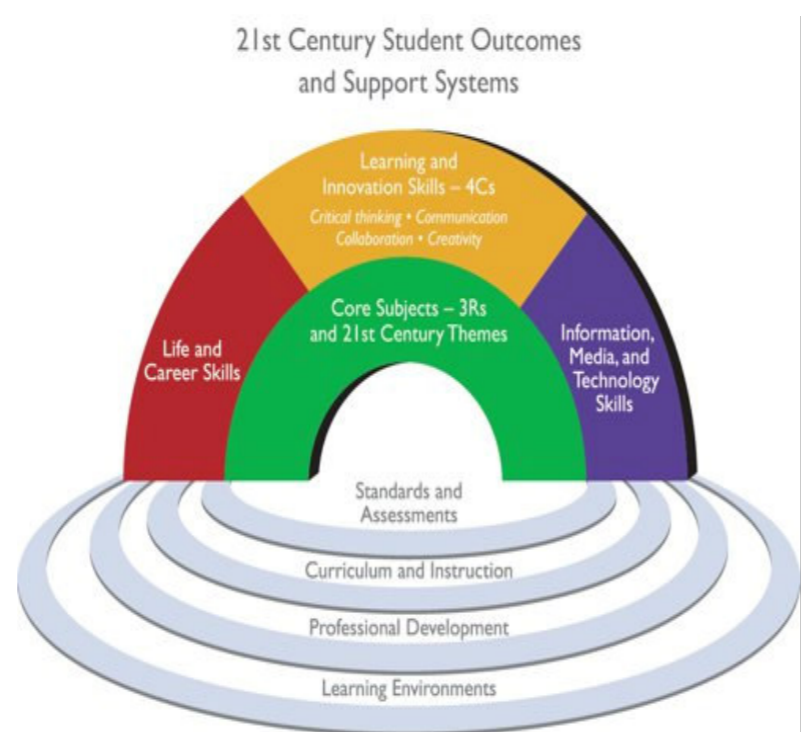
21st Century Student Outcomes and Support Systems

Learning and Innovation Skills – 4Cs

Critical thinking • Communication Collaboration • Creativity

Life and Career Skills

Core Subjects – 3Rs and 21st Century Themes

Information, Media, and Technology Skills

Standards and Assessments

Curriculum and Instruction

Professional Development

Learning Environments